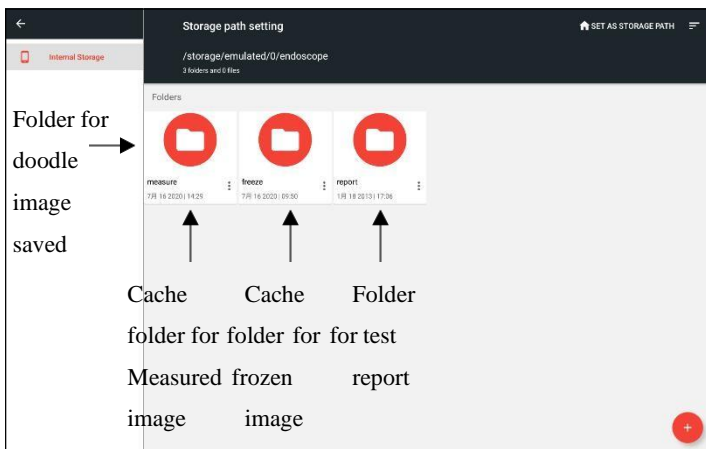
←

Internal Storage

Storage path setting

/storage/emulated/0/endoscope

3 folders and 0 files

SET AS STORAGE PATH

Folders

Folder for doodle image saved

measure
7月 16 2020 | 14:25

freeze
7月 16 2020 | 09:50

report
1月 18 2013 | 17:06

Cache folder for Measured image

Cache folder for frozen image

Folder for test report

+